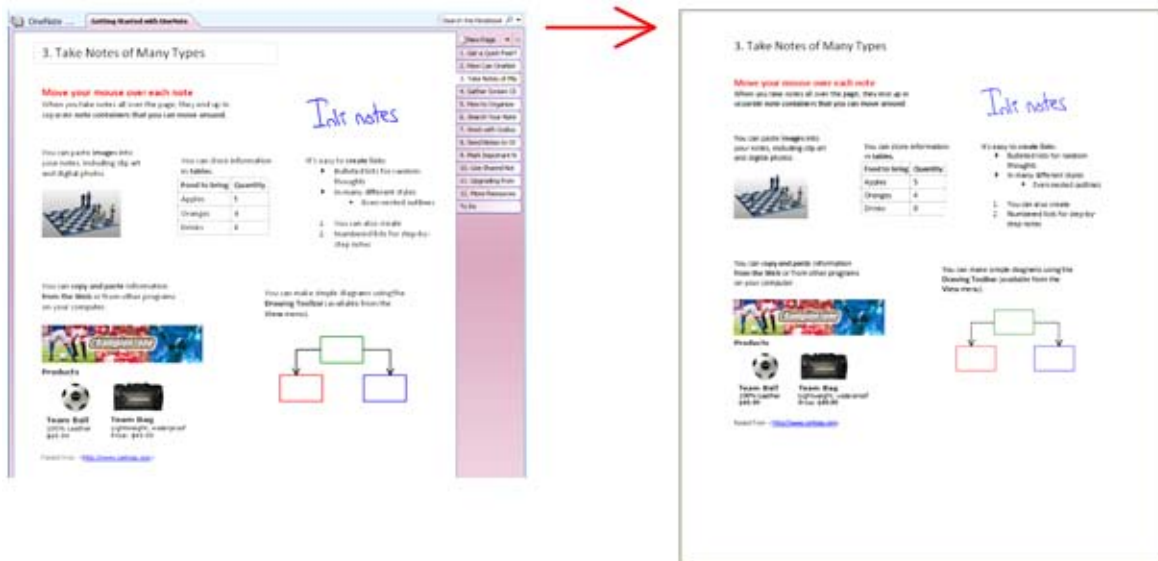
OneNote ... Getting Started with OneNote

Search this Notebook

3. Take Notes of Many Types

Move your mouse over each note
When you take notes all over the page, they end up in separate note containers that you can move around.

Ink notes

You can paste images into your notes, including clip art and digital photos.

You can store information in tables.

| Food to bring | Quantity |
|---|---|
| Apples | 5 |
| Oranges | 4 |
| Drinks | 8 |

It's easy to create lists:
- Bulleted lists for random thoughts
- In many different styles
  - Even nested outlines

1. You can also create
2. Numbered lists for step-by-step notes

You can copy and paste information from the Web or from other programs on your computer.

Campeonato

Products

Team Ball
100% Leather
$45.00

Team Bag
Lightweight, waterproof
Price: $45.00

Pasted from <http://www.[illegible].com>

You can make simple diagrams using the Drawing Toolbar (available from the View menu).

New Page
1. Get a Quick Feel
2. How Can OneNote
3. Take Notes of Ma
4. Gather Screen Cl
5. How to Organize
6. Search Your Note
7. Work with Outloo
8. Send Notes to O
9. Mark Important N
10. Use Shared Not
11. Upgrading from
12. More Resources
To Do

3. Take Notes of Many Types

Move your mouse over each note
When you take notes all over the page, they end up in separate note containers that you can move around.

Ink notes

You can paste images into your notes, including clip art and digital photos.

You can store information in tables.

| Food to bring | Quantity |
|---|---|
| Apples | 5 |
| Oranges | 4 |
| Drinks | 8 |

It's easy to create lists:
- Bulleted lists for random thoughts
- In many different styles
  - Even nested outlines

1. You can also create
2. Numbered lists for step-by-step notes

You can copy and paste information from the Web or from other programs on your computer.

Campeonato

Products

Team Ball
100% Leather
$45.00

Team Bag
Lightweight, waterproof
Price: $45.00

Pasted from <http://www.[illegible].com>

You can make simple diagrams using the Drawing Toolbar (available from the View menu).